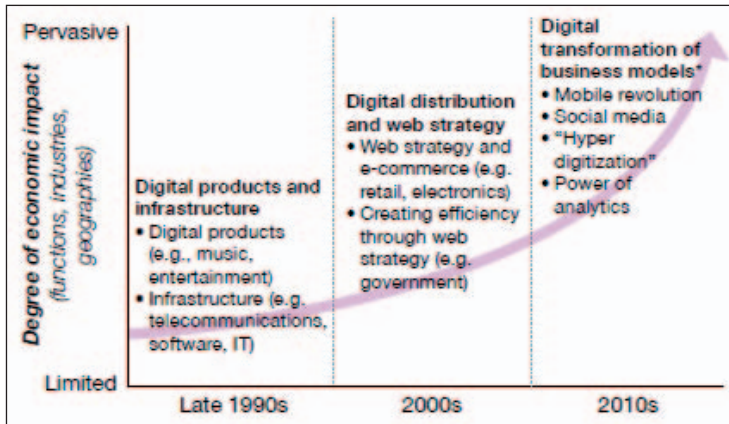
Pervasive

Degree of economic impact (functions, industries, geographies)

Limited

Digital products and infrastructure
• Digital products (e.g., music, entertainment)
• Infrastructure (e.g. telecommunications, software, IT)

Digital distribution and web strategy
• Web strategy and e-commerce (e.g. retail, electronics)
• Creating efficiency through web strategy (e.g. government)

Digital transformation of business models*
• Mobile revolution
• Social media
• "Hyper digitization"
• Power of analytics

Late 1990s

2000s

2010s